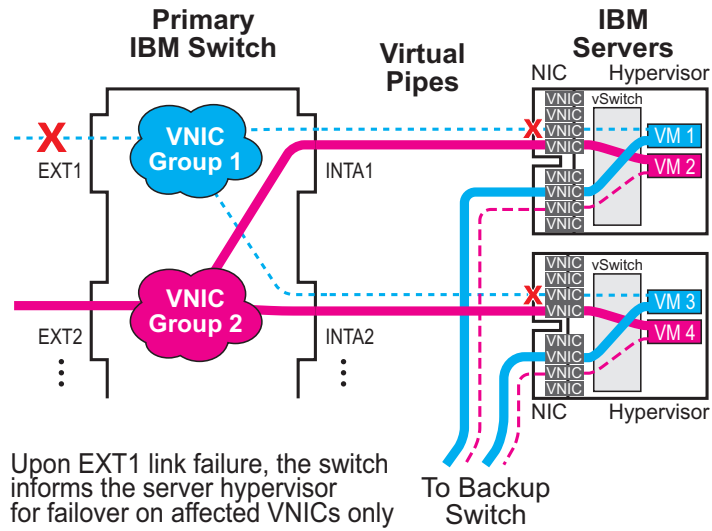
Primary IBM Switch

Virtual Pipes

IBM Servers

NIC

Hypervisor

VNIC
VNIC
VNIC
VNIC

vSwitch

VM 1
VM 2

VNIC
VNIC
VNIC
VNIC

EXT1

VNIC Group 1

INTA1

VNIC
VNIC
VNIC
VNIC

vSwitch

VM 3
VM 4

VNIC
VNIC
VNIC
VNIC

VNIC Group 2

EXT2

INTA2

NIC

Hypervisor

Upon EXT1 link failure, the switch informs the server hypervisor for failover on affected VNICs only

To Backup Switch